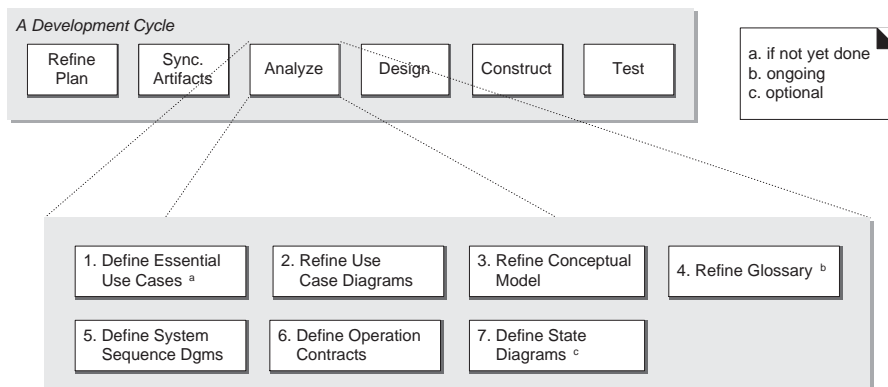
A Development Cycle

Refine Plan

Sync. Artifacts

Analyze

Design

Construct

Test

a. if not yet done
b. ongoing
c. optional

1. Define Essential Use Cases $^{a}$

2. Refine Use Case Diagrams

3. Refine Conceptual Model

4. Refine Glossary $^{b}$

5. Define System Sequence Dgms

6. Define Operation Contracts

7. Define State Diagrams $^{c}$